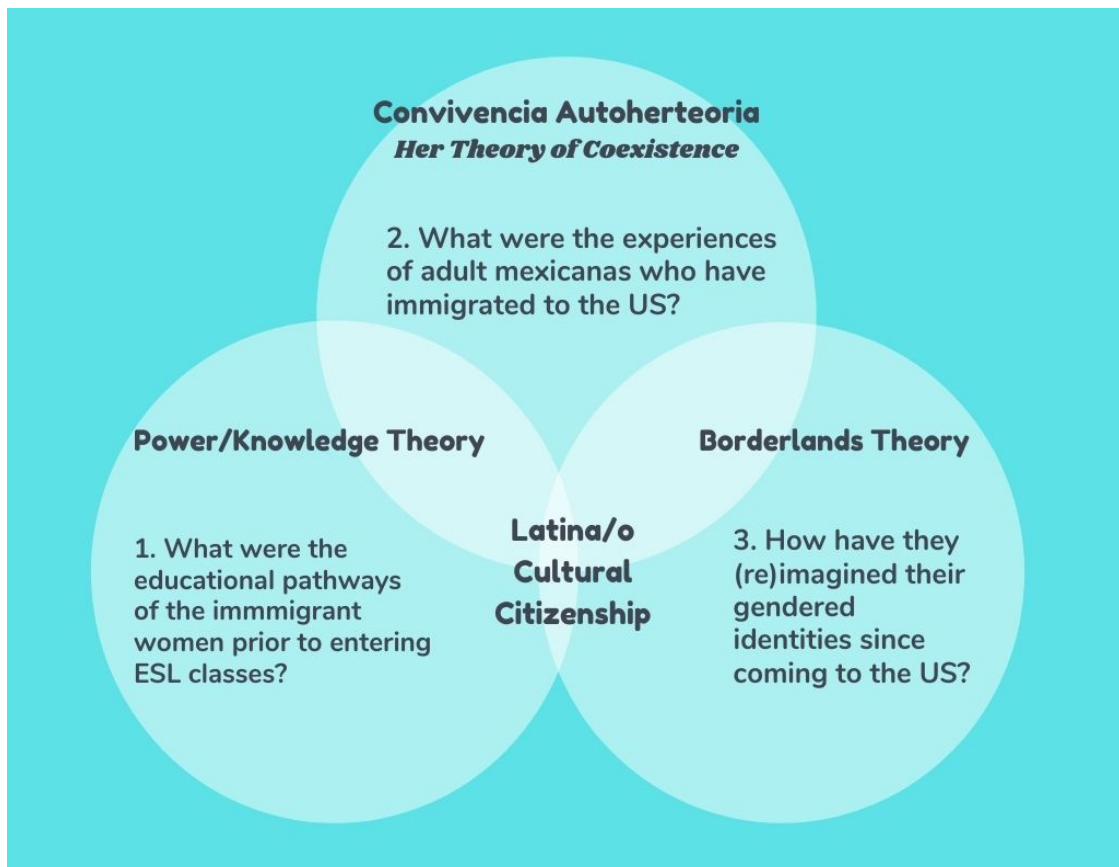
Convivencia Autoherteoria
Her Theory of Coexistence

2. What were the experiences of adult mexicanas who have immigrated to the US?

Power/Knowledge Theory

Borderlands Theory

1. What were the educational pathways of the immmigrant women prior to entering ESL classes?

Latina/o Cultural Citizenship

3. How have they (re)imagined their gendered identities since coming to the US?